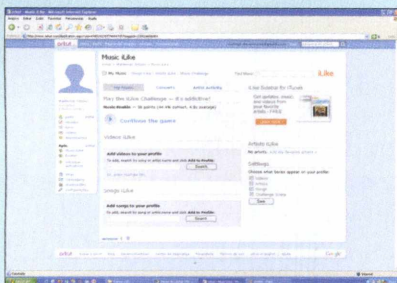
Music iLike

iLike

Play the iLike Challenge — it's addictive!

Continue the game

Videos iLike

Add videos to your profile

Search

Songs iLike

Add songs to your profile

Search

Artists iLike

Settings

Save

Google

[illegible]